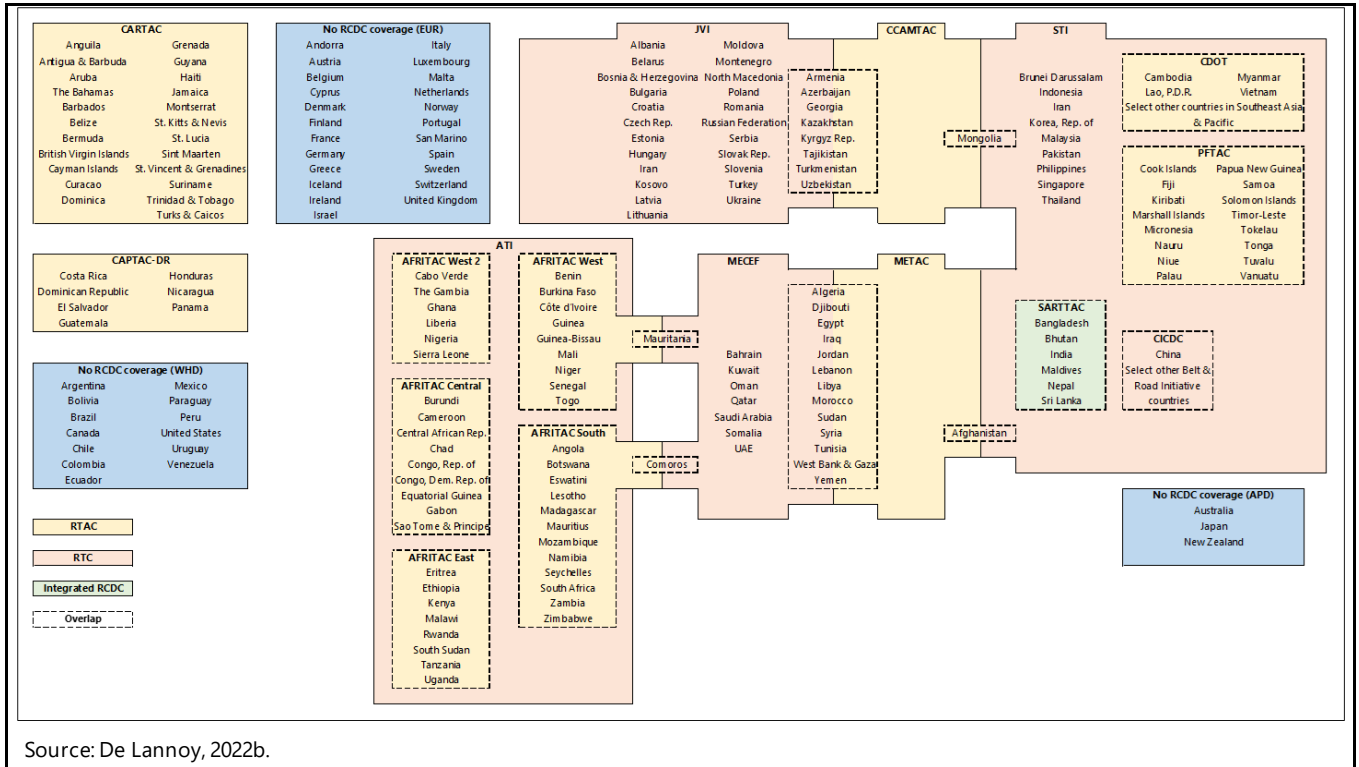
CARTAC
Anguilla
Antigua & Barbuda
Aruba
The Bahamas
Barbados
Belize
Bermuda
British Virgin Islands
Cayman Islands
Curacao
Dominica
Grenada
Guyana
Haiti
Jamaica
Montserrat
St. Kitts & Nevis
St. Lucia
Sint Maarten
St. Vincent & Grenadines
Suriname
Trinidad & Tobago
Turks & Caicos

No RCDC coverage (EUR)
Andorra
Austria
Belgium
Cyprus
Denmark
Finland
France
Germany
Greece
Iceland
Ireland
Israel
Italy
Luxembourg
Malta
Netherlands
Norway
Portugal
San Marino
Spain
Sweden
Switzerland
United Kingdom

JVI
Albania
Belarus
Bosnia & Herzegovina
Bulgaria
Croatia
Czech Rep.
Estonia
Hungary
Iran
Kosovo
Latvia
Lithuania
Moldova
Montenegro
North Macedonia
Poland
Romania
Russian Federation
Serbia
Slovak Rep.
Slovenia
Turkey
Ukraine

CCAMTAC
Armenia
Azerbaijan
Georgia
Kazakhstan
Kyrgyz Rep.
Tajikistan
Turkmenistan
Uzbekistan
Mongolia

STI
Brunei Darussalam
Indonesia
Iran
Korea, Rep. of
Malaysia
Pakistan
Philippines
Singapore
Thailand

CDOT
Cambodia
Lao, P.D.R.
Myanmar
Vietnam
Select other countries in Southeast Asia & Pacific

PFTAC
Cook Islands
Fiji
Kiribati
Marshall Islands
Micronesia
Nauru
Niue
Palau
Papua New Guinea
Samoa
Solomon Islands
Timor-Leste
Tokelau
Tonga
Tuvalu
Vanuatu

CAPTAC-DR
Costa Rica
Dominican Republic
El Salvador
Guatemala
Honduras
Nicaragua
Panama

No RCDC coverage (WHD)
Argentina
Bolivia
Brazil
Canada
Chile
Colombia
Ecuador
Mexico
Paraguay
Peru
United States
Uruguay
Venezuela

RTAC
RTC
Integrated RCDC
Overlap

ATI

AFRITAC West 2
Cabo Verde
The Gambia
Ghana
Liberia
Nigeria
Sierra Leone

AFRITAC West
Benin
Burkina Faso
Côte d'Ivoire
Guinea
Guinea-Bissau
Mali
Niger
Senegal
Togo

Mauritania

AFRITAC Central
Burundi
Cameroon
Central African Rep.
Chad
Congo, Rep. of
Congo, Dem. Rep. of
Equatorial Guinea
Gabon
Sao Tome & Principe

AFRITAC South
Angola
Botswana
Eswatini
Lesotho
Madagascar
Mauritius
Mozambique
Namibia
Seychelles
South Africa
Zambia
Zimbabwe

Comoros

AFRITAC East
Eritrea
Ethiopia
Kenya
Malawi
Rwanda
South Sudan
Tanzania
Uganda

MECEF
Bahrain
Kuwait
Oman
Qatar
Saudi Arabia
Somalia
UAE

METAC
Algeria
Djibouti
Egypt
Iraq
Jordan
Lebanon
Libya
Morocco
Sudan
Syria
Tunisia
West Bank & Gaza
Yemen

Afghanistan

SARTTAC
Bangladesh
Bhutan
India
Maldives
Nepal
Sri Lanka

CICDC
China
Select other Belt & Road Initiative countries

No RCDC coverage (APD)
Australia
Japan
New Zealand

Source: De Lannoy, 2022b.